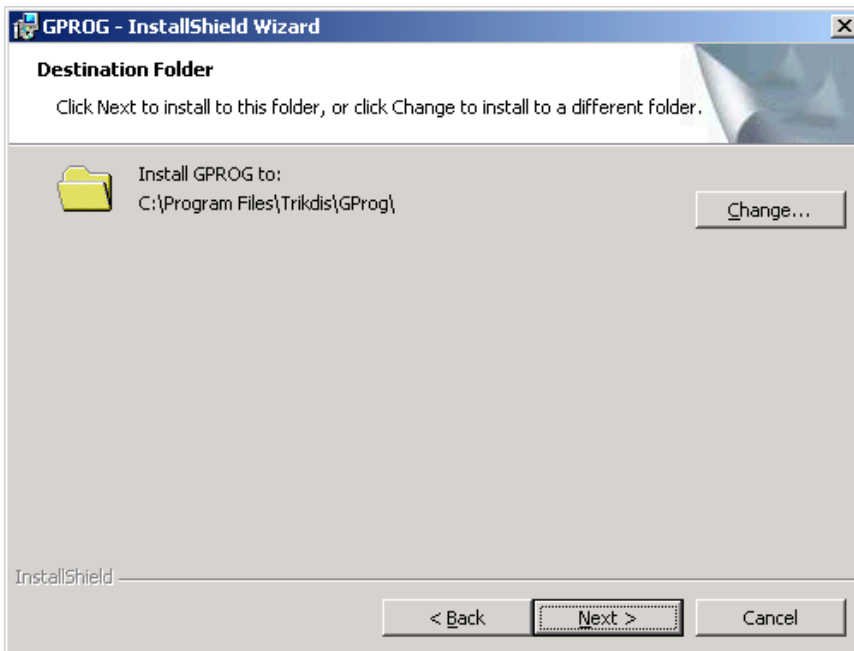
GPROG - InstallShield Wizard

Destination Folder

Click Next to install to this folder, or click Change to install to a different folder.

Install GPROG to:
C:\Program Files\Trikdis\GProg\

Change...

InstallShield

< Back

Next >

Cancel